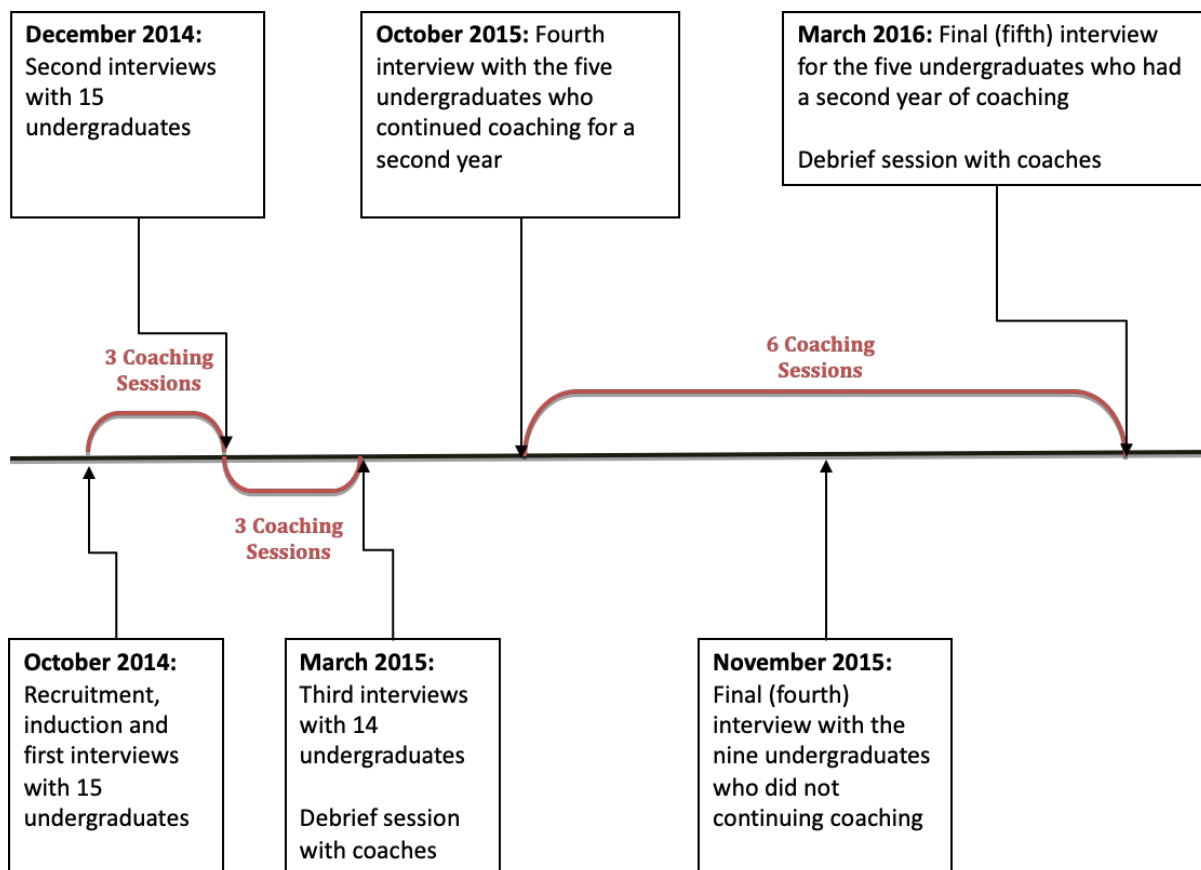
**December 2014:** Second interviews with 15 undergraduates

**October 2015:** Fourth interview with the five undergraduates who continued coaching for a second year

**March 2016:** Final (fifth) interview for the five undergraduates who had a second year of coaching

Debrief session with coaches

3 Coaching Sessions

6 Coaching Sessions

3 Coaching Sessions

**October 2014:** Recruitment, induction and first interviews with 15 undergraduates

**March 2015:** Third interviews with 14 undergraduates

Debrief session with coaches

**November 2015:** Final (fourth) interview with the nine undergraduates who did not continuing coaching